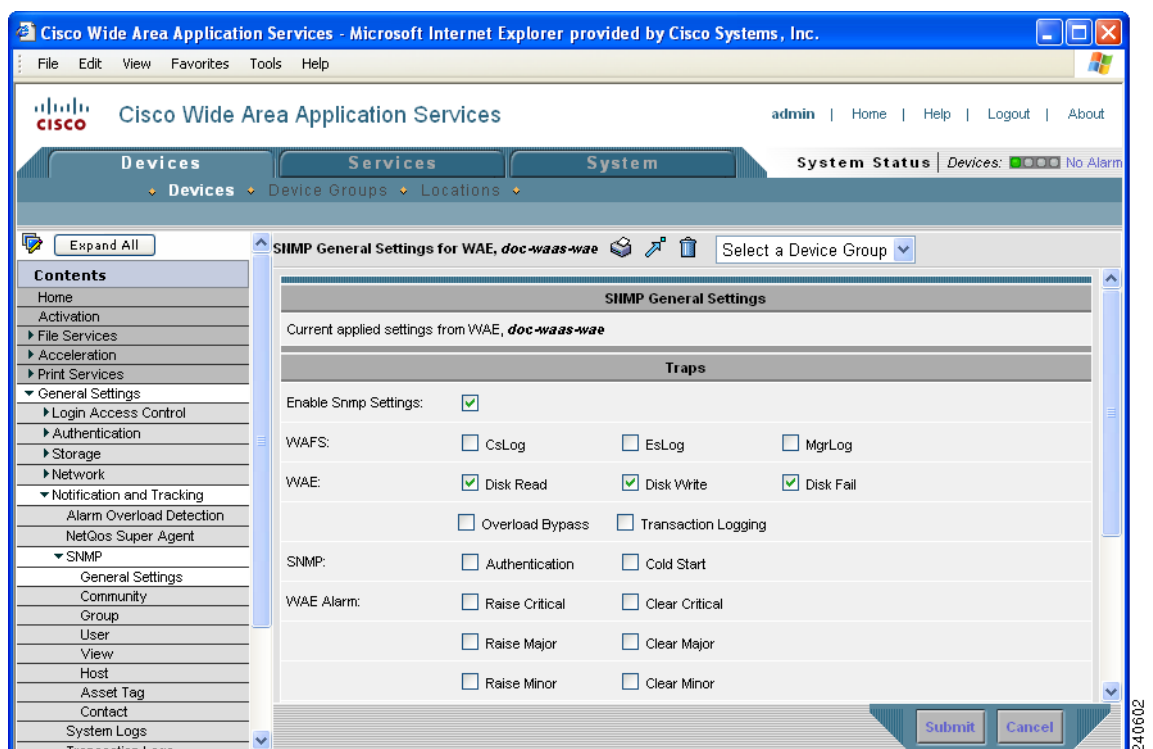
Cisco Wide Area Application Services - Microsoft Internet Explorer provided by Cisco Systems, Inc.

File Edit View Favorites Tools Help

cisco Cisco Wide Area Application Services

admin | Home | Help | Logout | About

Devices Services System

System Status | Devices: No Alarm

Devices Device Groups Locations

Expand All

Contents
Home
Activation
File Services
Acceleration
Print Services
General Settings
Login Access Control
Authentication
Storage
Network
Notification and Tracking
Alarm Overload Detection
NetQos Super Agent
SNMP
General Settings
Community
Group
User
View
Host
Asset Tag
Contact
System Logs

SNMP General Settings for WAE, *doc-waas-wae*

Select a Device Group

SNMP General Settings

Current applied settings from WAE, *doc-waas-wae*

Traps

| | | | |
|---|---|---|---|
| Enable Snmp Settings: | ☑ | | |
| WAFS: | ☐ CsLog | ☐ EsLog | ☐ MgrLog |
| WAE: | ☑ Disk Read | ☑ Disk Write | ☑ Disk Fail |
| | ☐ Overload Bypass | ☐ Transaction Logging | |
| SNMP: | ☐ Authentication | ☐ Cold Start | |
| WAE Alarm: | ☐ Raise Critical | ☐ Clear Critical | |
| | ☐ Raise Major | ☐ Clear Major | |
| | ☐ Raise Minor | ☐ Clear Minor | |

Submit Cancel

240602